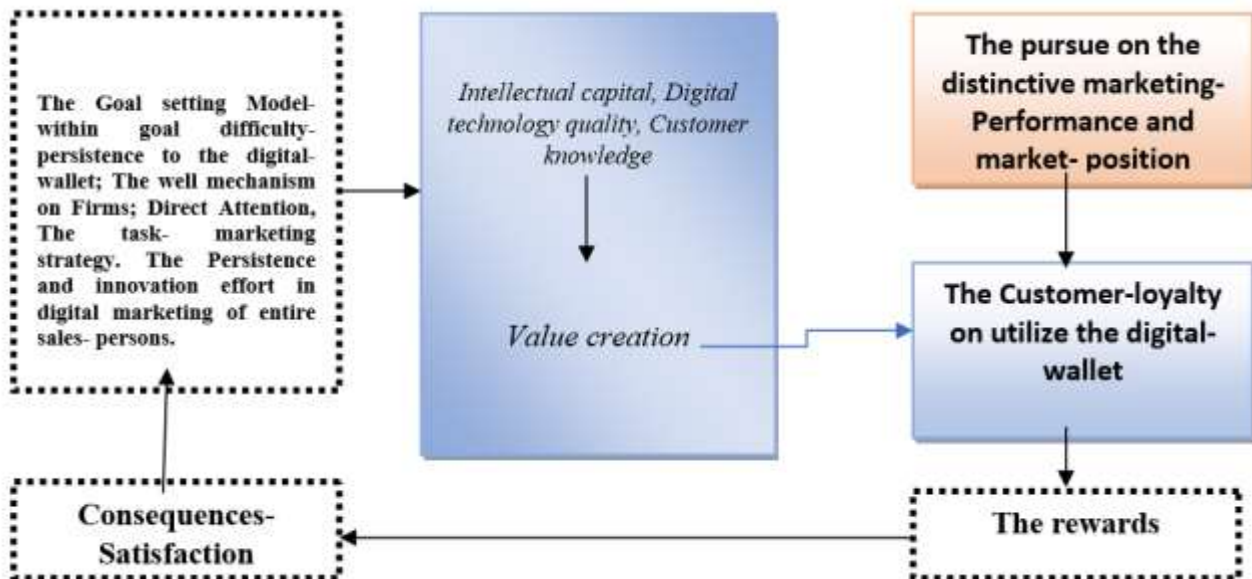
The Goal setting Model- within goal difficulty- persistence to the digital- wallet; The well mechanism on Firms; Direct Attention, The task- marketing strategy. The Persistence and innovation effort in digital marketing of entire sales- persons.

Intellectual capital, Digital technology quality, Customer knowledge

Value creation

The pursue on the distinctive marketing- Performance and market- position

The Customer-loyalty on utilize the digital- wallet

Consequences- Satisfaction

The rewards